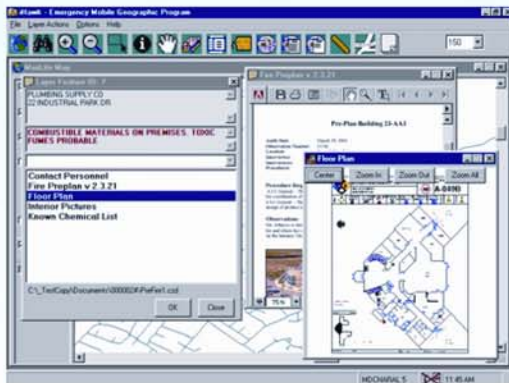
Emergency Mobile Geographic Program
File Layer Actions Options Help
150
Layer Feature ID
PLUMBING SUPPLY CO
22 INDUSTRIAL PARK DR
COMBUSTIBLE MATERIALS ON PREMISES. TOXIC FUMES PROBABLE
Contact Personnel
Fire Preplan v 2.3.21
Floor Plan
Interior Pictures
Known Chemical List
C:\_TestCopy\Documents\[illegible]
OK
Close
Fire Preplan v 2.3.21
Pre-Plan Building 23-AA1
Floor Plan
Center
Zoom In
Zoom Out
Zoom All
A-049D
75%
11:45 AM